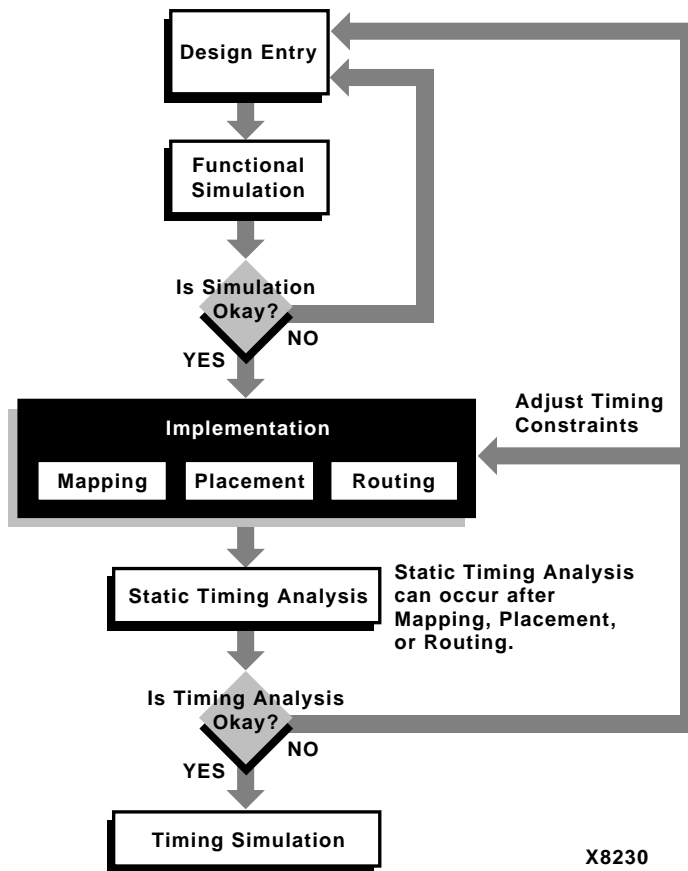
Design Entry

Functional Simulation

Is Simulation Okay?

NO

YES

Implementation

Mapping

Placement

Routing

Adjust Timing Constraints

Static Timing Analysis

Static Timing Analysis can occur after Mapping, Placement, or Routing.

Is Timing Analysis Okay?

NO

YES

Timing Simulation

X8230